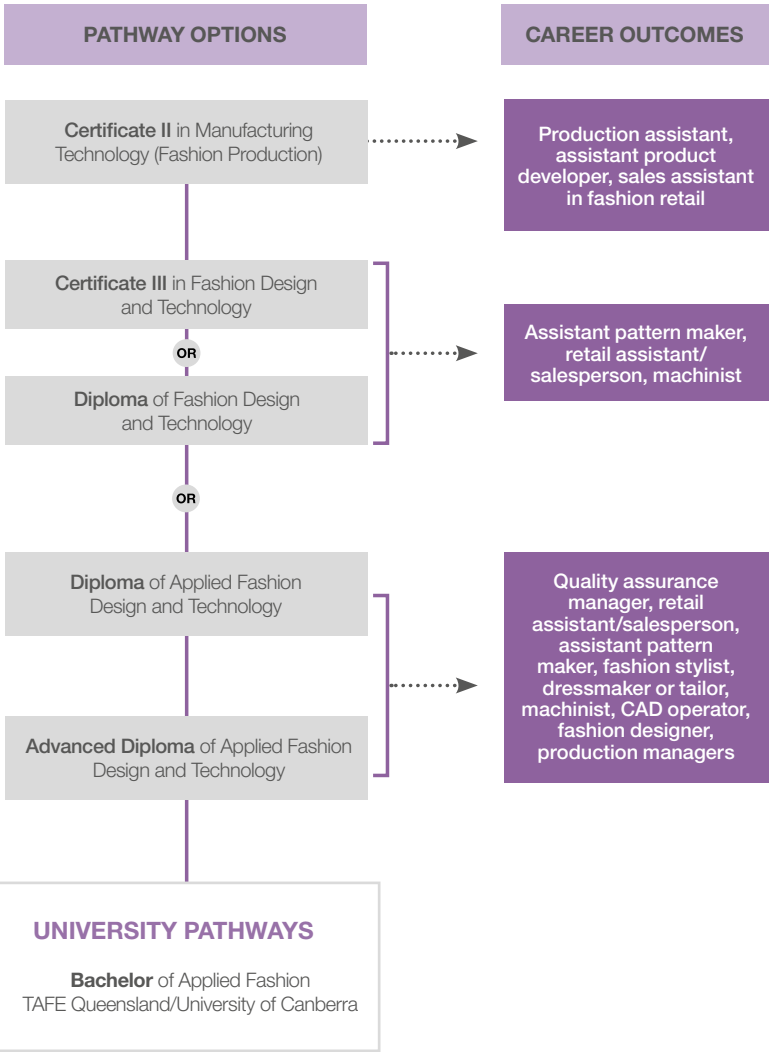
PATHWAY OPTIONS

CAREER OUTCOMES

Certificate II in Manufacturing Technology (Fashion Production)

Production assistant, assistant product developer, sales assistant in fashion retail

Certificate III in Fashion Design and Technology

OR

Diploma of Fashion Design and Technology

Assistant pattern maker, retail assistant/ salesperson, machinist

OR

Diploma of Applied Fashion Design and Technology

Advanced Diploma of Applied Fashion Design and Technology

Quality assurance manager, retail assistant/salesperson, assistant pattern maker, fashion stylist, dressmaker or tailor, machinist, CAD operator, fashion designer, production managers

UNIVERSITY PATHWAYS

Bachelor of Applied Fashion
TAFE Queensland/University of Canberra